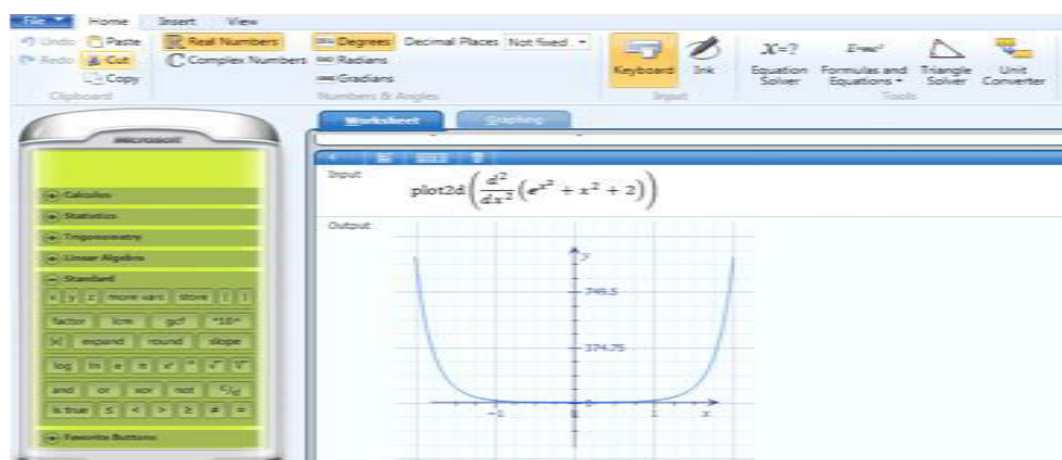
File Home Insert View

Undo Redo Paste Cut Copy
Clipboard

Real Numbers
Complex Numbers

Degrees Radians Gradians
Decimal Places Not fixed
Numbers & Angles

Keyboard Ink
Input

Equation Solver
Formulas and Equations
Triangle Solver
Unit Converter
Tools

MICROSOFT

Calculus
Statistics
Trigonometry
Linear Algebra
Standard
x y z more vars store
factor lcm gcf
expand round slope
log ln e π
and or xor not
is true ≤ < > ≥ ≠ =
Favorite Buttons

Worksheet Graphing

Input
plot2d$\left(\frac{d^2}{dx^2}\left(e^{x^2}+x^2+2\right)\right)$

Output
y
749.5
374.75
-1
0
1
x